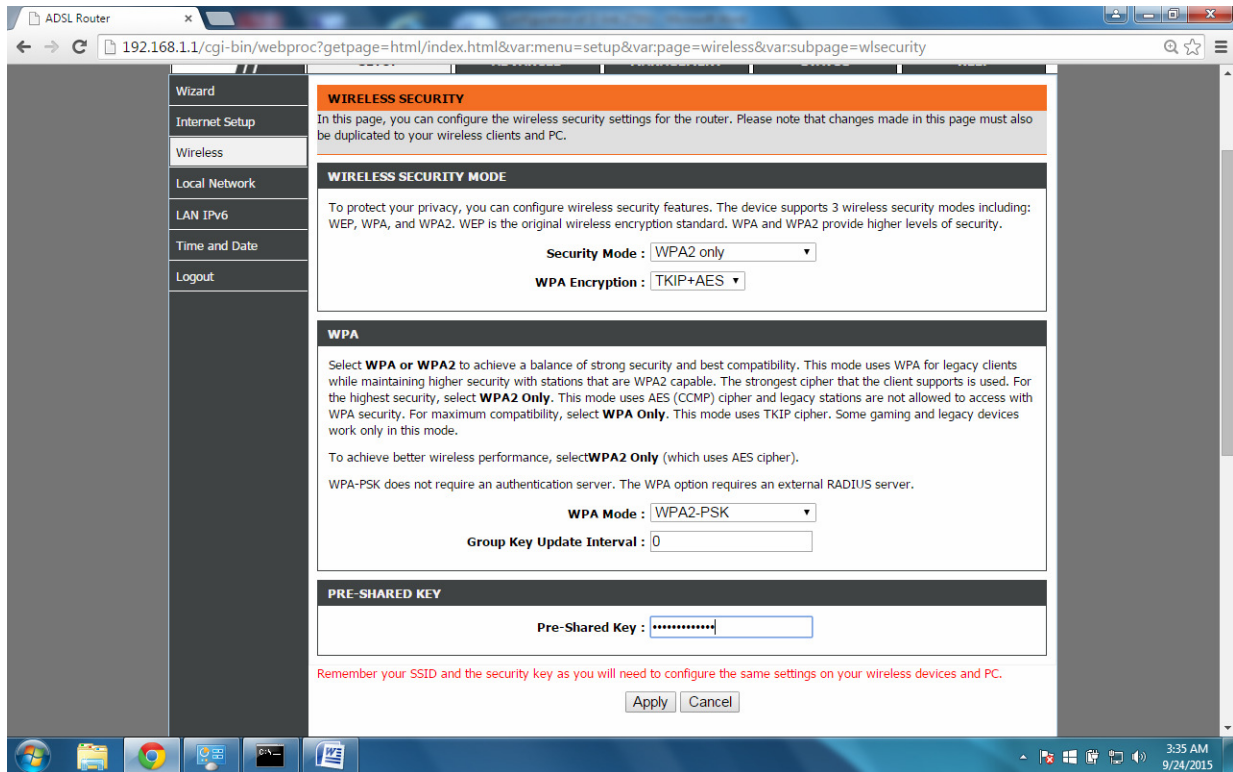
ADSL Router

192.168.1.1/cgi-bin/webproc?getpage=html/index.html&var:menu=setup&var:page=wireless&var:subpage=wlsecurity

Wizard
Internet Setup
Wireless
Local Network
LAN IPv6
Time and Date
Logout

WIRELESS SECURITY

In this page, you can configure the wireless security settings for the router. Please note that changes made in this page must also be duplicated to your wireless clients and PC.

WIRELESS SECURITY MODE

To protect your privacy, you can configure wireless security features. The device supports 3 wireless security modes including: WEP, WPA, and WPA2. WEP is the original wireless encryption standard. WPA and WPA2 provide higher levels of security.

Security Mode : WPA2 only

WPA Encryption : TKIP+AES

WPA

Select **WPA or WPA2** to achieve a balance of strong security and best compatibility. This mode uses WPA for legacy clients while maintaining higher security with stations that are WPA2 capable. The strongest cipher that the client supports is used. For the highest security, select **WPA2 Only**. This mode uses AES (CCMP) cipher and legacy stations are not allowed to access with WPA security. For maximum compatibility, select **WPA Only**. This mode uses TKIP cipher. Some gaming and legacy devices work only in this mode.

To achieve better wireless performance, select**WPA2 Only** (which uses AES cipher).

WPA-PSK does not require an authentication server. The WPA option requires an external RADIUS server.

WPA Mode : WPA2-PSK

Group Key Update Interval : 0

PRE-SHARED KEY

Pre-Shared Key : •••••••••••••

Remember your SSID and the security key as you will need to configure the same settings on your wireless devices and PC.

Apply Cancel

3:35 AM
9/24/2015